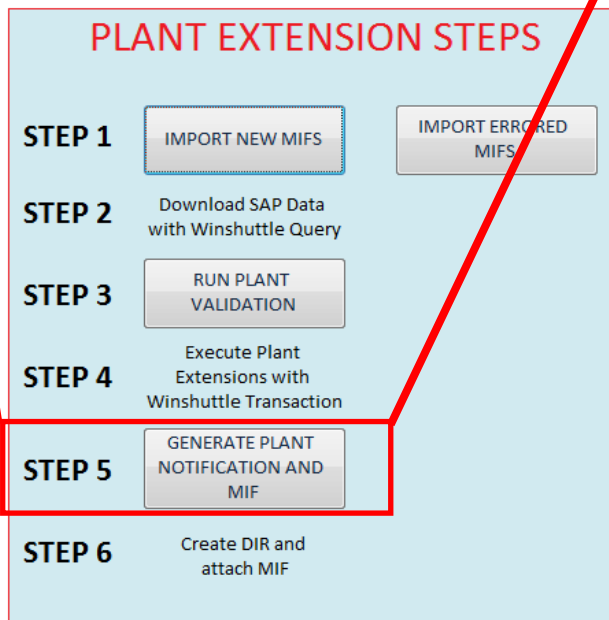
PLANT EXTENSION STEPS

STEP 1

IMPORT NEW MIFS

IMPORT ERRORED MIFS

STEP 2

Download SAP Data with Winshuttle Query

STEP 3

RUN PLANT VALIDATION

STEP 4

Execute Plant Extensions with Winshuttle Transaction

STEP 5

GENERATE PLANT NOTIFICATION AND MIF

STEP 6

Create DIR and attach MIF